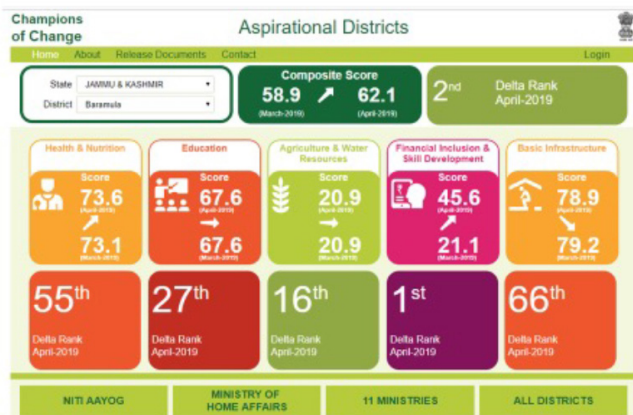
Champions of Change

Aspirational Districts

Home About Release Documents Contact Login

State JAMMU & KASHMIR
District Baramula

Composite Score
58.9 (March-2019) 62.1 (April-2019)

2nd Delta Rank April-2019

Health & Nutrition
Score
73.6 (April-2019)
73.1 (March-2019)

Education
Score
67.6 (April-2019)
67.6 (March-2019)

Agriculture & Water Resources
Score
20.9 (April-2019)
20.9 (March-2019)

Financial Inclusion & Skill Development
Score
45.6 (April-2019)
21.1 (March-2019)

Basic Infrastructure
Score
78.9 (April-2019)
79.2 (March-2019)

55th Delta Rank April-2019

27th Delta Rank April-2019

16th Delta Rank April-2019

1st Delta Rank April-2019

66th Delta Rank April-2019

NITI AAYOG

MINISTRY OF HOME AFFAIRS

11 MINISTRIES

ALL DISTRICTS